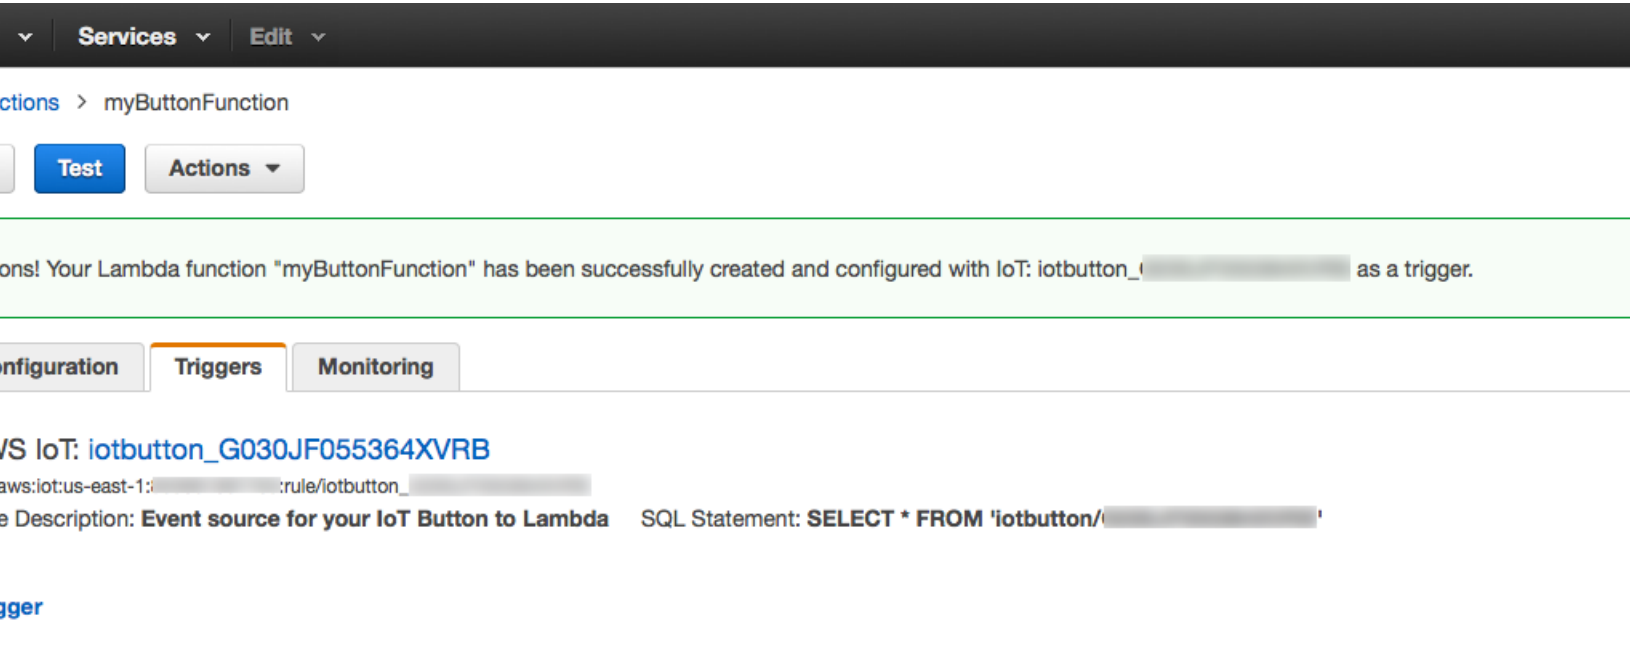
Services Edit

ctions > myButtonFunction

Test Actions

ons! Your Lambda function "myButtonFunction" has been successfully created and configured with IoT: iotbutton_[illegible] as a trigger.

nfiguration Triggers Monitoring

/S IoT: iotbutton_G030JF055364XVRB

aws:iot:us-east-1:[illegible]:rule/iotbutton_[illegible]

e Description: Event source for your IoT Button to Lambda SQL Statement: SELECT * FROM 'iotbutton/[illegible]'

gger